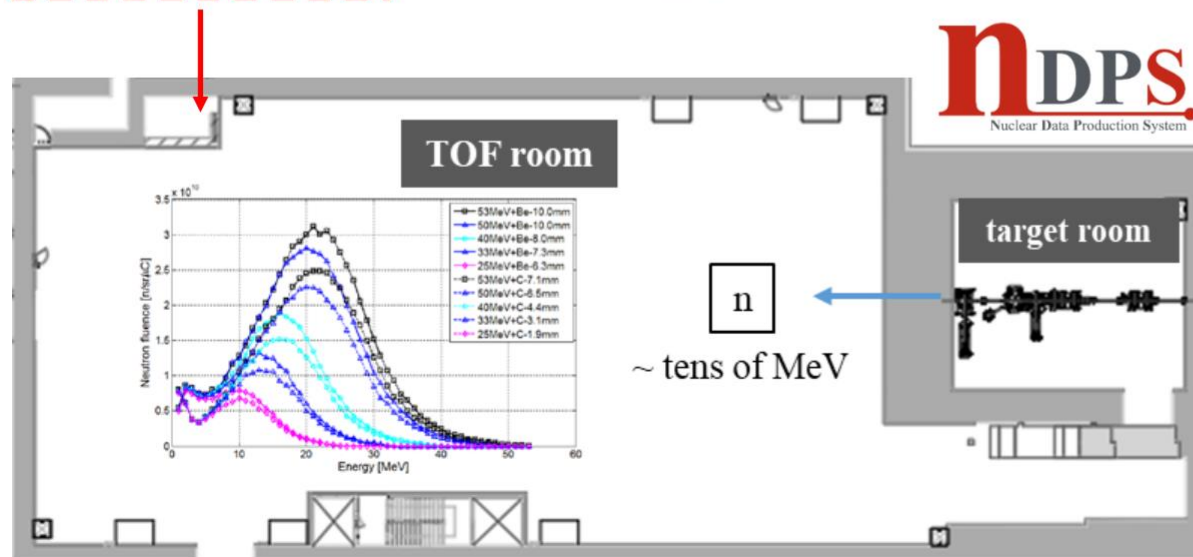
nDPS
Nuclear Data Production System

TOF room

target room

n

~ tens of MeV

$\times 10^{10}$

3.5
3
2.5
2
1.5
1
0.5
0

Neutron fluence [n/sr/μC]

0 10 20 30 40 50 60

Energy [MeV]

53MeV+Be-10.0mm
50MeV+Be-10.0mm
40MeV+Be-8.0mm
33MeV+Be-7.3mm
25MeV+Be-6.3mm
53MeV+C-7.1mm
50MeV+C-6.5mm
40MeV+C-4.4mm
33MeV+C-3.1mm
25MeV+C-1.9mm